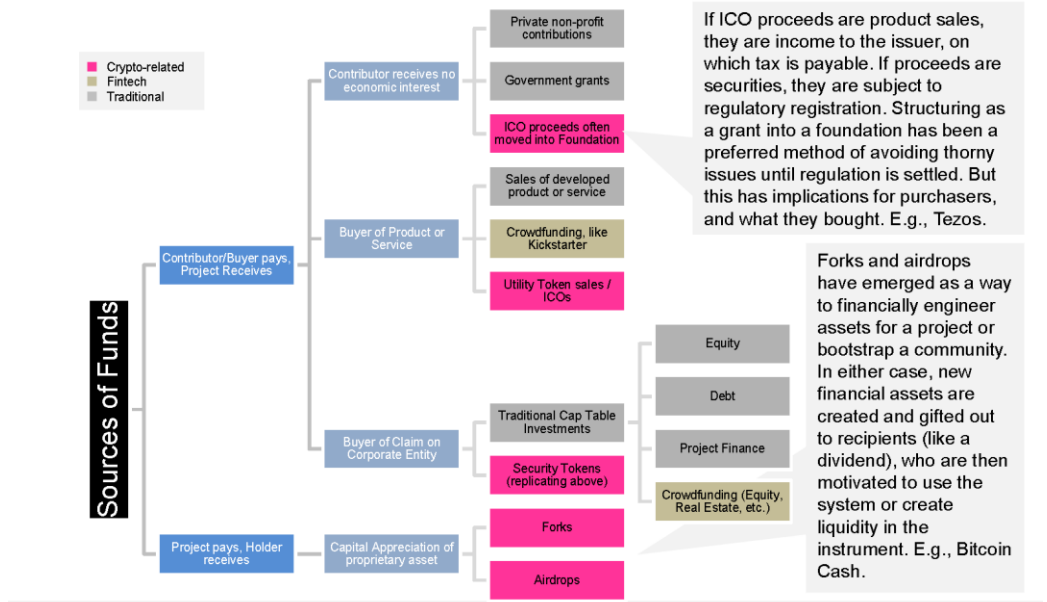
Crypto-related
Fintech
Traditional

Sources of Funds

Contributor/Buyer pays, Project Receives

Project pays, Holder receives

Contributor receives no economic interest

Buyer of Product or Service

Buyer of Claim on Corporate Entity

Capital Appreciation of proprietary asset

Private non-profit contributions

Government grants

ICO proceeds often moved into Foundation

Sales of developed product or service

Crowdfunding, like Kickstarter

Utility Token sales / ICOs

Traditional Cap Table Investments

Security Tokens (replicating above)

Forks

Airdrops

Equity

Debt

Project Finance

Crowdfunding (Equity, Real Estate, etc.)

If ICO proceeds are product sales, they are income to the issuer, on which tax is payable. If proceeds are securities, they are subject to regulatory registration. Structuring as a grant into a foundation has been a preferred method of avoiding thorny issues until regulation is settled. But this has implications for purchasers, and what they bought. E.g., Tezos.

Forks and airdrops have emerged as a way to financially engineer assets for a project or bootstrap a community. In either case, new financial assets are created and gifted out to recipients (like a dividend), who are then motivated to use the system or create liquidity in the instrument. E.g., Bitcoin Cash.